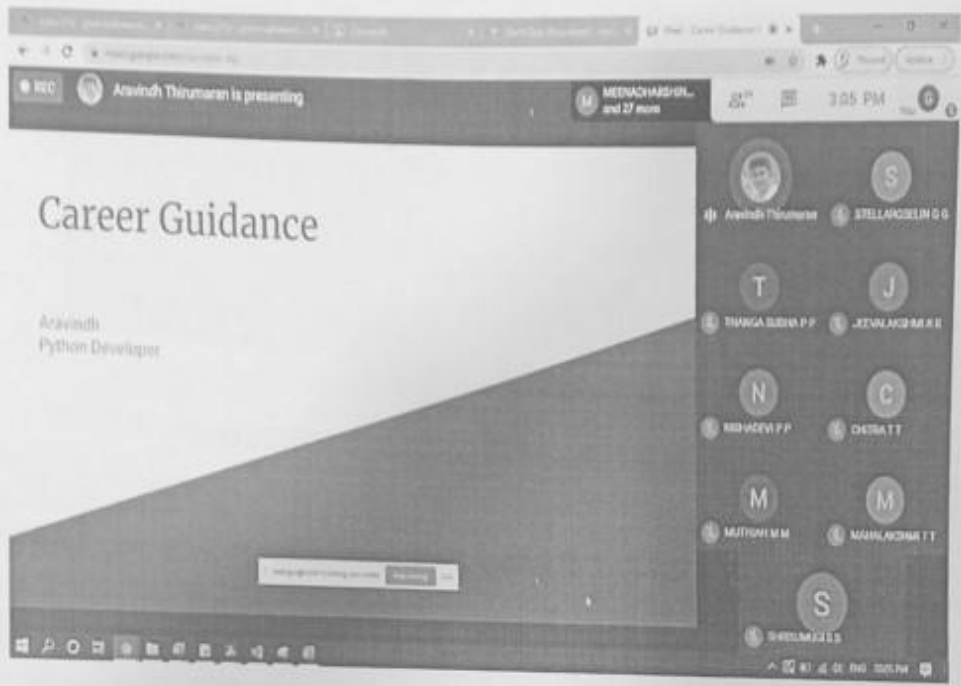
REC Aravindh Thirumaran is presenting

MEENACHIARSHIN... and 27 more

3:05 PM

Career Guidance

Aravindh
Python Developer

Aravindh Thirumaran

S STELLARGSELIN G G

T THANGA SUBHA P P

J JEEVALAKSHMI K K

N NISHADEVI P P

C CHITRA T T

M MUTHIAH M M

M MAHALAKSHMI T T

S SHREUMUGA S S

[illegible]

3:05 PM